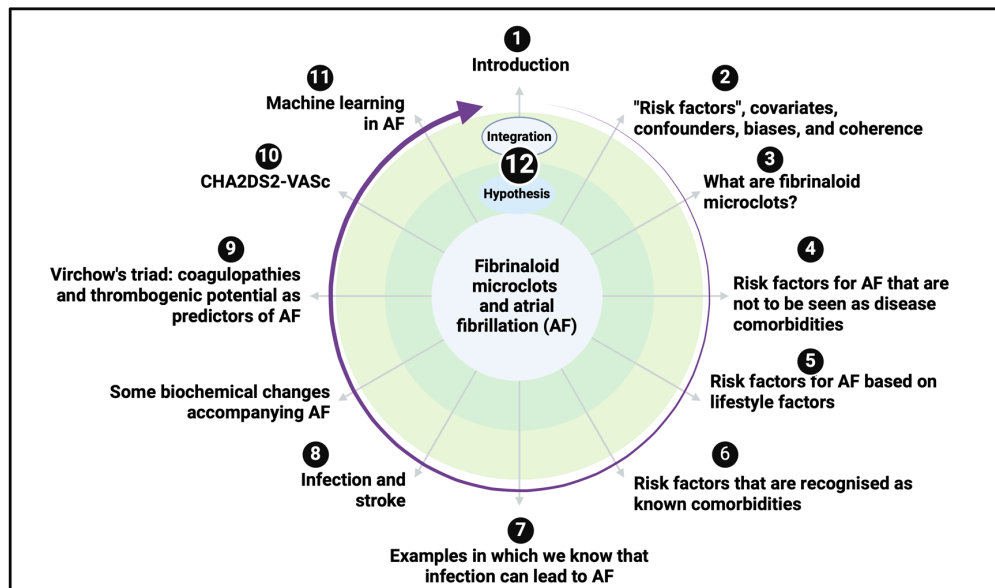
1
Introduction

2
"Risk factors", covariates, confounders, biases, and coherence

3
What are fibrinaloid microclots?

4
Risk factors for AF that are not to be seen as disease comorbidities

5
Risk factors for AF based on lifestyle factors

6
Risk factors that are recognised as known comorbidities

7
Examples in which we know that infection can lead to AF

8
Infection and stroke

Some biochemical changes accompanying AF

9
Virchow's triad: coagulopathies and thrombogenic potential as predictors of AF

10
CHA2DS2-VASc

11
Machine learning in AF

Integration
12
Hypothesis

Fibrinaloid microclots and atrial fibrillation (AF)